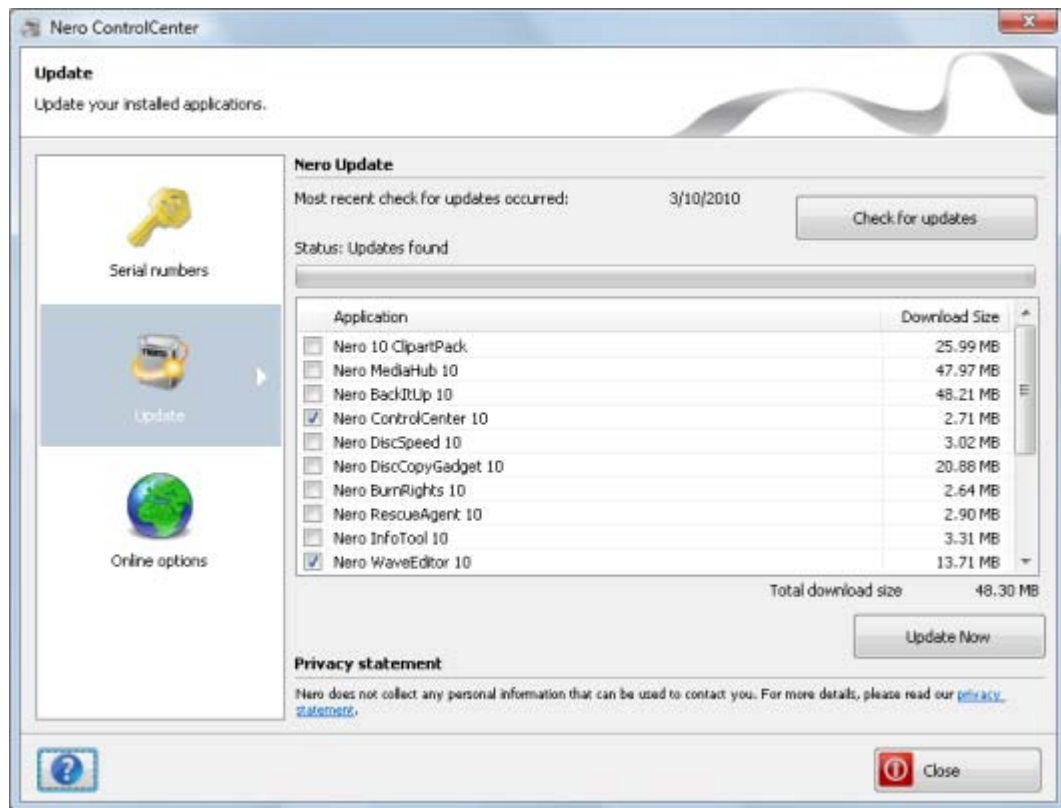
Nero ControlCenter

Update

Update your installed applications.

Serial numbers

Update

Online options

Nero Update

Most recent check for updates occurred: 3/10/2010

Check for updates

Status: Updates found

| Application | Download Size |
|---|---|
| Nero 10 ClipartPack | 25.99 MB |
| Nero MediaHub 10 | 47.97 MB |
| Nero BackItUp 10 | 48.21 MB |
| Nero ControlCenter 10 | 2.71 MB |
| Nero DiscSpeed 10 | 3.02 MB |
| Nero DiscCopyGadget 10 | 20.88 MB |
| Nero BurnRights 10 | 2.64 MB |
| Nero RescueAgent 10 | 2.90 MB |
| Nero InfoTool 10 | 3.31 MB |
| Nero WaveEditor 10 | 13.71 MB |

Total download size 48.30 MB

Update Now

Privacy statement

Nero does not collect any personal information that can be used to contact you. For more details, please read our privacy statement.

Close